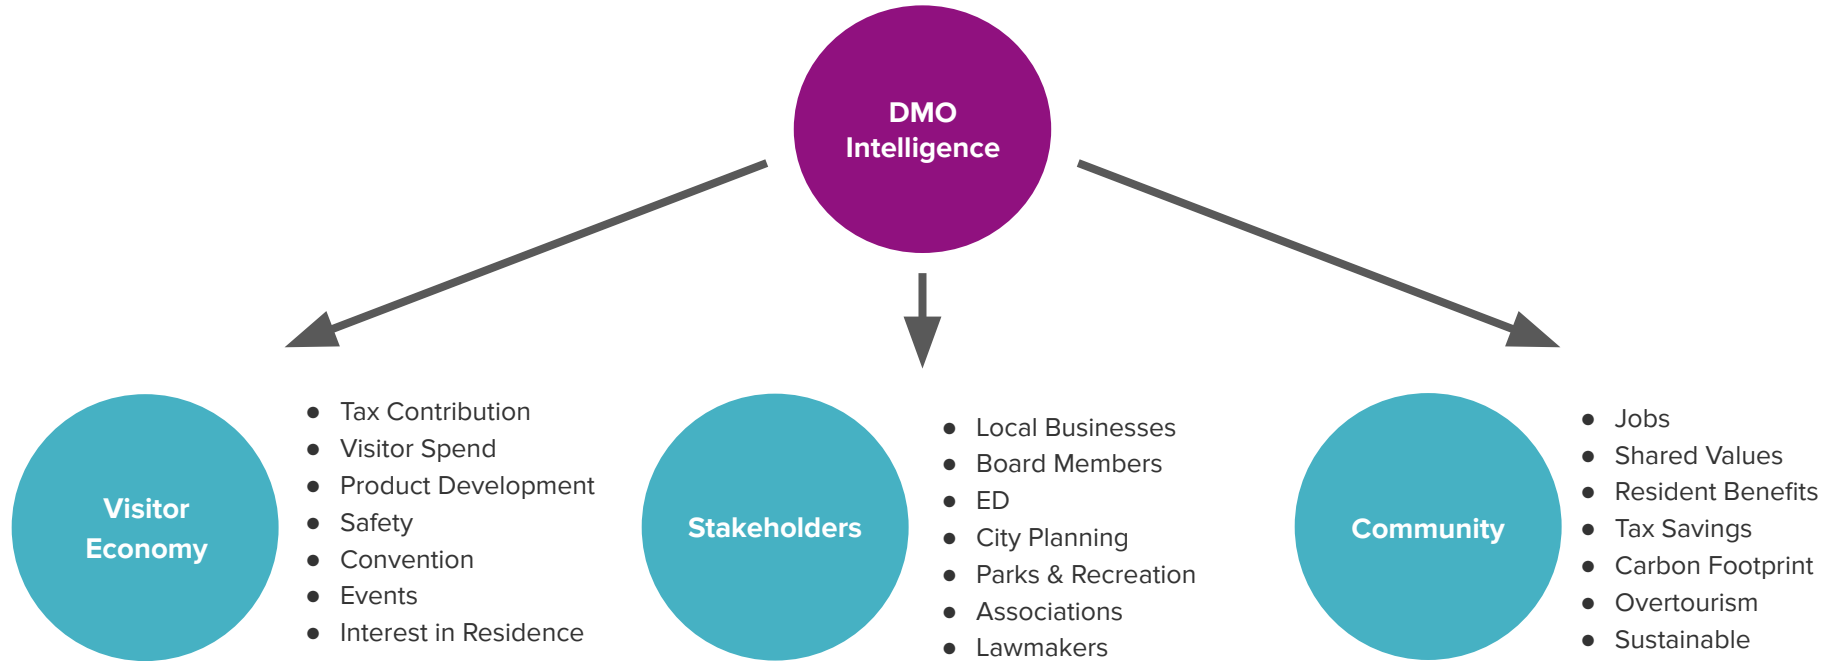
DMO Intelligence

Visitor Economy

- Tax Contribution
- Visitor Spend
- Product Development
- Safety
- Convention
- Events
- Interest in Residence

Stakeholders

- Local Businesses
- Board Members
- ED
- City Planning
- Parks & Recreation
- Associations
- Lawmakers

Community

- Jobs
- Shared Values
- Resident Benefits
- Tax Savings
- Carbon Footprint
- Overtourism
- Sustainable